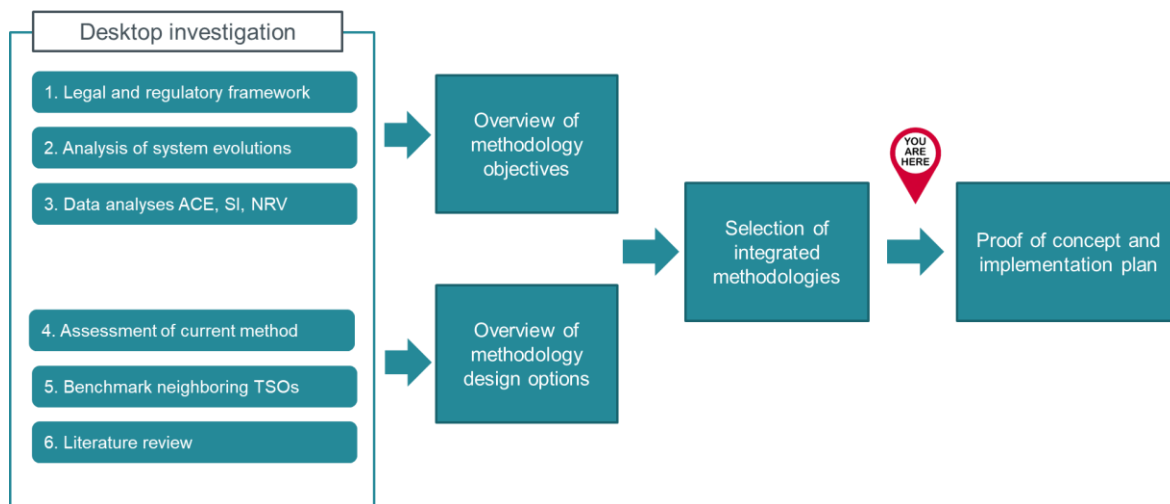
Desktop investigation

1. Legal and regulatory framework

2. Analysis of system evolutions

3. Data analyses ACE, SI, NRV

4. Assessment of current method

5. Benchmark neighboring TSOs

6. Literature review

Overview of methodology objectives

Overview of methodology design options

Selection of integrated methodologies

YOU ARE HERE

Proof of concept and implementation plan